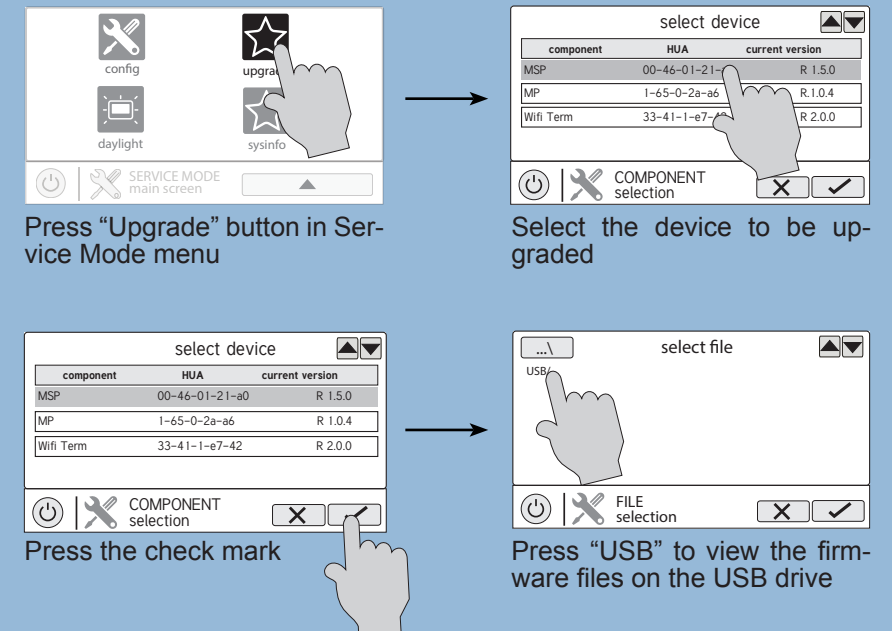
config

upgra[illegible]

daylight

sysinfo

SERVICE MODE
main screen

Press "Upgrade" button in Service Mode menu

select device

| component | HUA | current version |
|---|---|---|
| MSP | 00-46-01-21-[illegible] | R 1.5.0 |
| MP | 1-65-0-2a-a6 | R.1.0.4 |
| Wifi Term | 33-41-1-e7-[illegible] | R 2.0.0 |

COMPONENT
selection

Select the device to be upgraded

select device

| component | HUA | current version |
|---|---|---|
| MSP | 00-46-01-21-a0 | R 1.5.0 |
| MP | 1-65-0-2a-a6 | R 1.0.4 |
| Wifi Term | 33-41-1-e7-42 | R 2.0.0 |

COMPONENT
selection

Press the check mark

...\

select file

USB/

FILE
selection

Press "USB" to view the firmware files on the USB drive